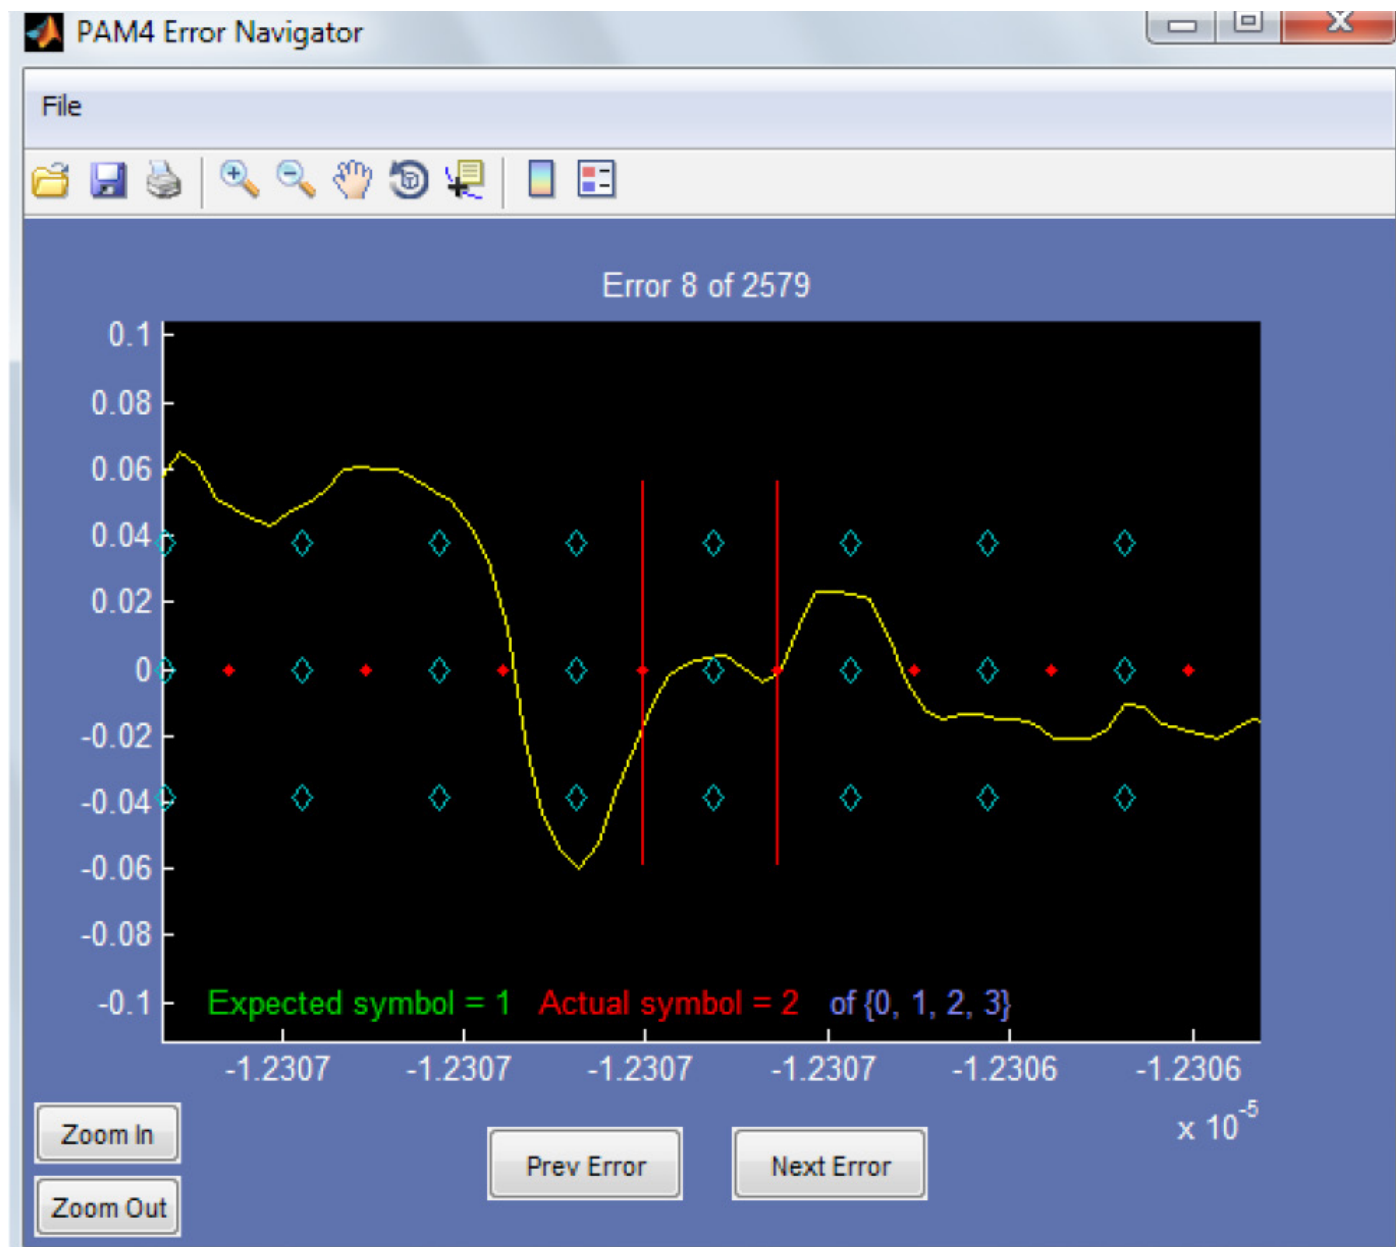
PAM4 Error Navigator

File

Error 8 of 2579

0.1
0.08
0.06
0.04
0.02
0
-0.02
-0.04
-0.06
-0.08
-0.1

Expected symbol = 1 Actual symbol = 2 of {0, 1, 2, 3}

-1.2307 -1.2307 -1.2307 -1.2307 -1.2306 -1.2306

$x 10^{-5}$

Zoom In
Zoom Out
Prev Error
Next Error